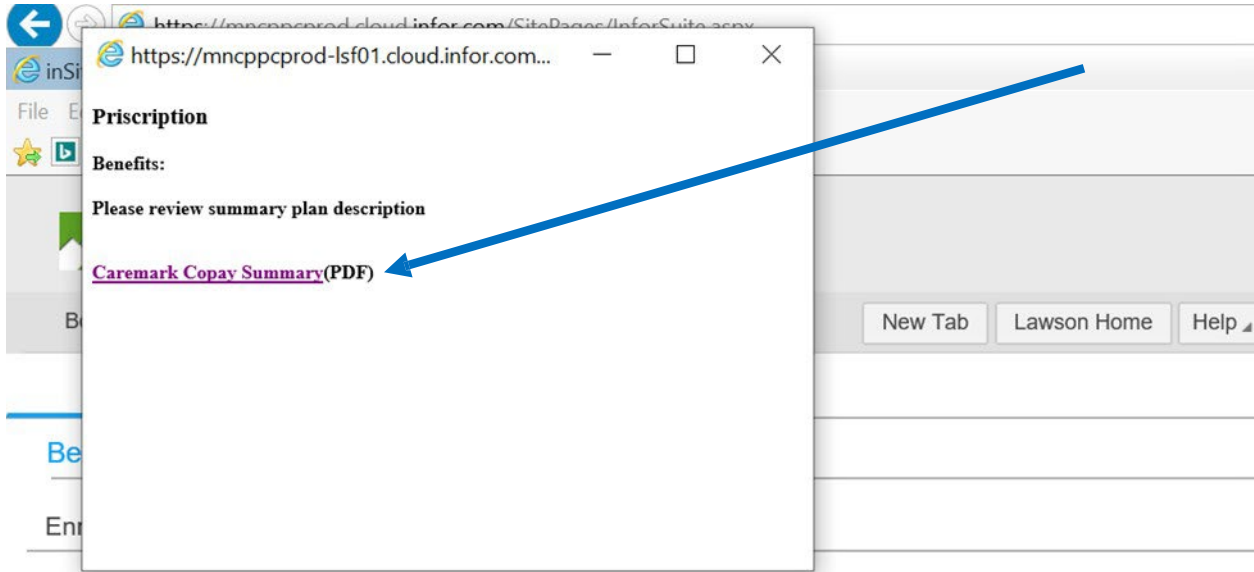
https://mncppcprod.cloud.infor.com/SitePages/InforSuite.aspx

inSi

File E

https://mncppcprod-lsf01.cloud.infor.com...

Priscription

Benefits:

Please review summary plan description

Caremark Copay Summary(PDF)

Be

New Tab

Lawson Home

Help

Be

Enr